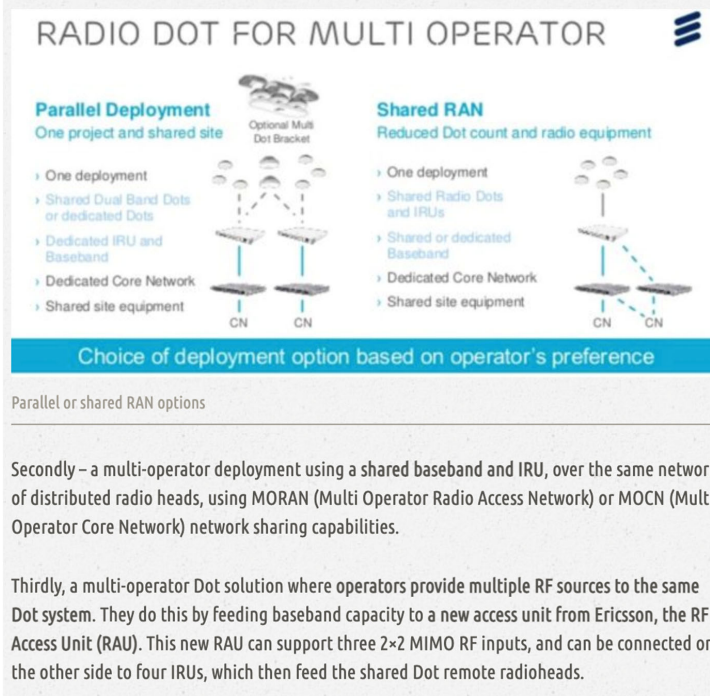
RADIO DOT FOR MULTI OPERATOR

Parallel Deployment
One project and shared site

Optional Multi Dot Bracket

› One deployment
› Shared Dual Band Dots or dedicated Dots
› Dedicated IRU and Baseband
› Dedicated Core Network
› Shared site equipment

CN CN

Shared RAN
Reduced Dot count and radio equipment

› One deployment
› Shared Radio Dots and IRUs
› Shared or dedicated Baseband
› Dedicated Core Network
› Shared site equipment

CN CN

Choice of deployment option based on operator's preference

Parallel or shared RAN options

Secondly – a multi-operator deployment using a shared baseband and IRU, over the same networ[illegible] of distributed radio heads, using MORAN (Multi Operator Radio Access Network) or MOCN (Mult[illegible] Operator Core Network) network sharing capabilities.

Thirdly, a multi-operator Dot solution where operators provide multiple RF sources to the same Dot system. They do this by feeding baseband capacity to a new access unit from Ericsson, the RF Access Unit (RAU). This new RAU can support three 2×2 MIMO RF inputs, and can be connected o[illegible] the other side to four IRUs, which then feed the shared Dot remote radioheads.